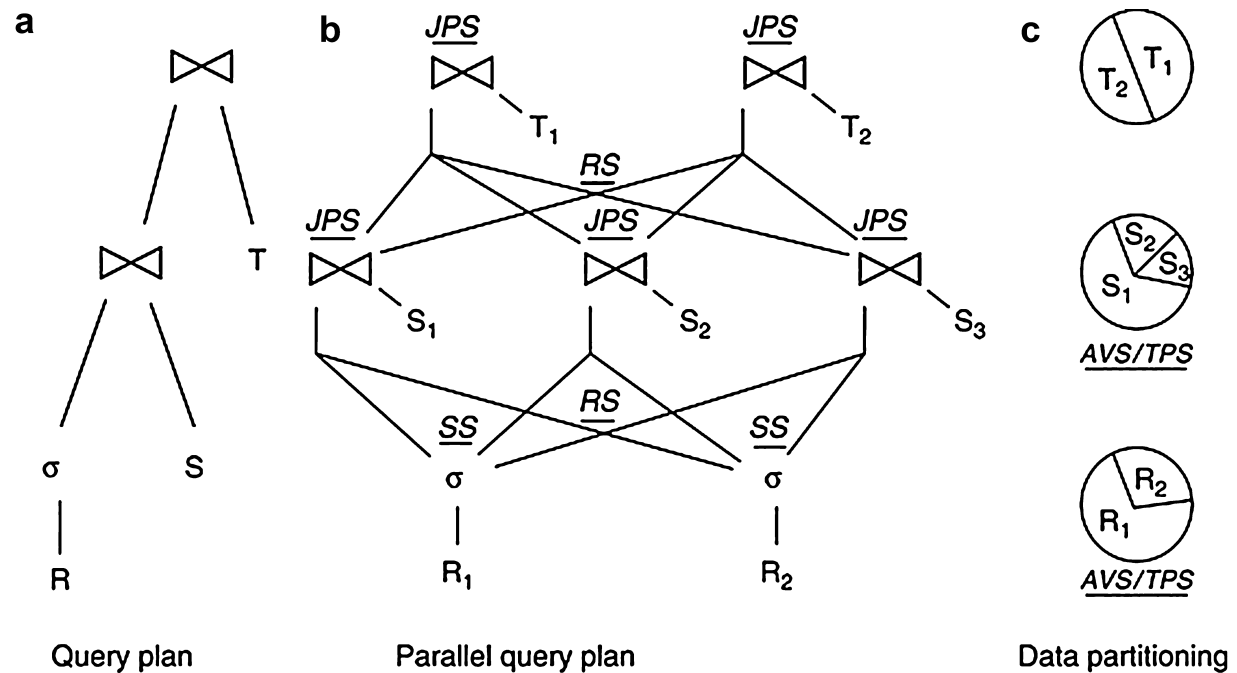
a

$\bowtie$

$\bowtie$ T

σ S

R

Query plan

b

JPS $\bowtie$ $T_1$

JPS $\bowtie$ $T_2$

RS

JPS $\bowtie$ $S_1$

JPS $\bowtie$ $S_2$

JPS $\bowtie$ $S_3$

RS

SS σ $R_1$

SS σ $R_2$

Parallel query plan

c

$T_2$ $T_1$

$S_2$ $S_3$ $S_1$

AVS/TPS

$R_2$ $R_1$

AVS/TPS

Data partitioning